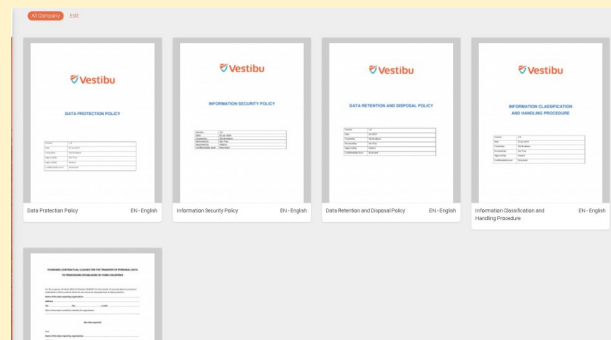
All Company Edit

Vestibu

DATA PROTECTION POLICY

Data Protection Policy EN - English

Vestibu

INFORMATION SECURITY POLICY

Information Security Policy EN - English

Vestibu

DATA RETENTION AND DISPOSAL POLICY

Data Retention and Disposal Policy EN - English

Vestibu

INFORMATION CLASSIFICATION AND HANDLING PROCEDURE

Information Classification and Handling Procedure EN - English

STANDARD CONTRACTUAL CLAUSES FOR THE TRANSFER OF PERSONAL DATA TO PROCESSORS ESTABLISHED IN THIRD COUNTRIES

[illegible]